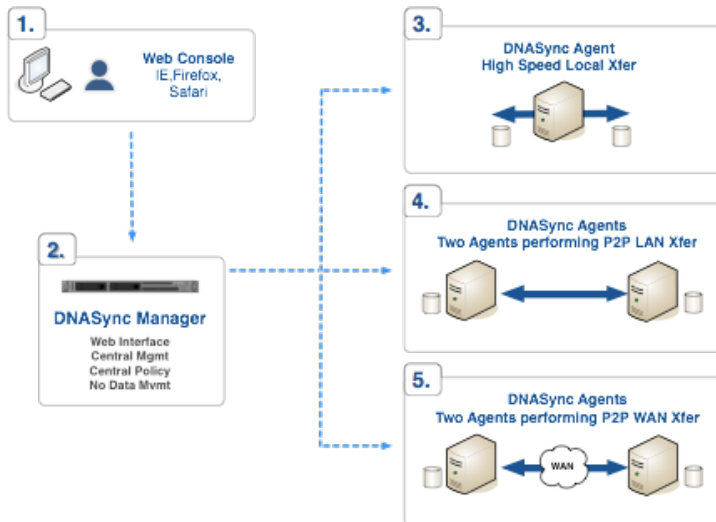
1.

Web Console
IE,Firefox,
Safari

2.

DNASync Manager

Web Interface
Central Mgmt
Central Policy
No Data Mvmt

3.

DNASync Agent
High Speed Local Xfer

4.

DNASync Agents
Two Agents performing P2P LAN Xfer

5.

DNASync Agents
Two Agents performing P2P WAN Xfer

WAN